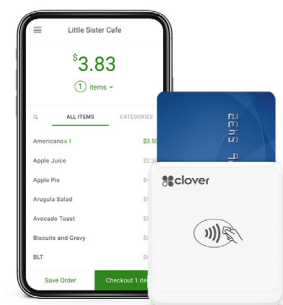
Little Sister Cafe

$3.83

1 items

ALL ITEMS

CATEGORIES

Americano x 1 $3.5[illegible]

Apple Juice $1.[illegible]

Apple Pie $1.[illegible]

Arugula Salad $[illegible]

Avocado Toast $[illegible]

Biscuits and Gravy $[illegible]

BLT $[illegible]

Save Order

Checkout 1 item

clover